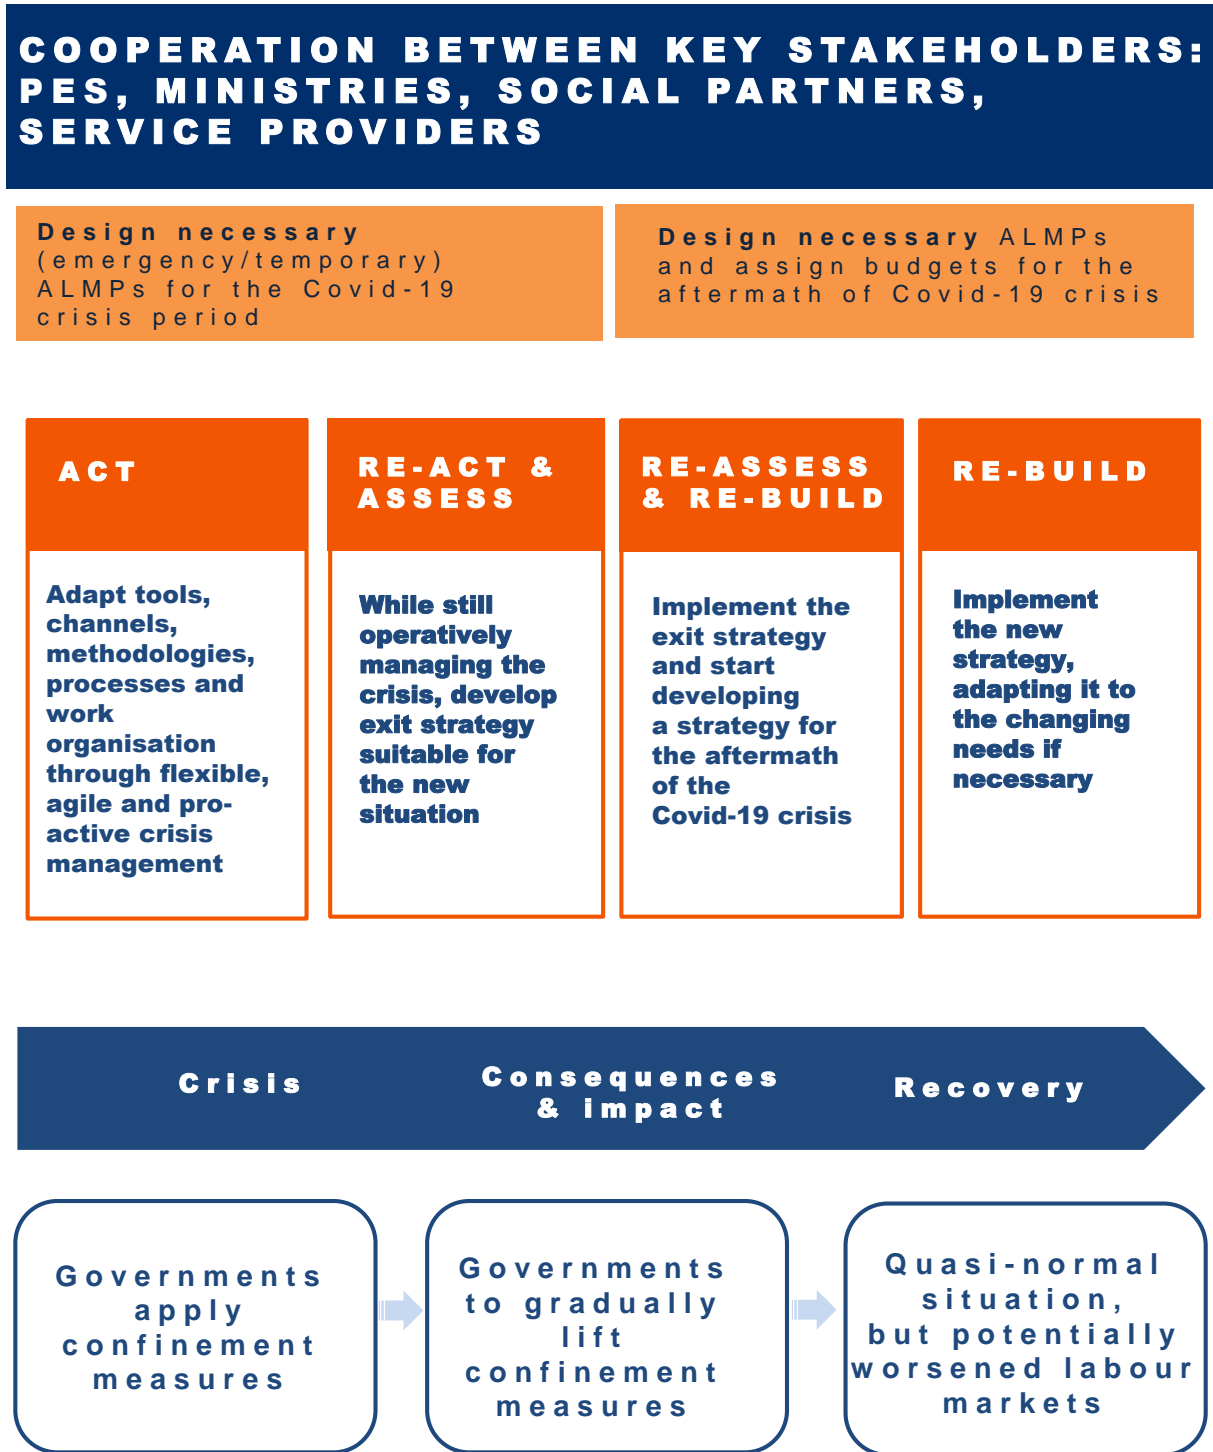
COOPERATION BETWEEN KEY STAKEHOLDERS: PES, MINISTRIES, SOCIAL PARTNERS, SERVICE PROVIDERS

Design necessary (emergency/temporary) ALMPs for the Covid-19 crisis period

Design necessary ALMPs and assign budgets for the aftermath of Covid-19 crisis

ACT

Adapt tools, channels, methodologies, processes and work organisation through flexible, agile and pro-active crisis management

RE-ACT & ASSESS

While still operatively managing the crisis, develop exit strategy suitable for the new situation

RE-ASSESS & RE-BUILD

Implement the exit strategy and start developing a strategy for the aftermath of the Covid-19 crisis

RE-BUILD

Implement the new strategy, adapting it to the changing needs if necessary

Crisis

Consequences & impact

Recovery

Governments apply confinement measures

Governments to gradually lift confinement measures

Quasi-normal situation, but potentially worsened labour markets